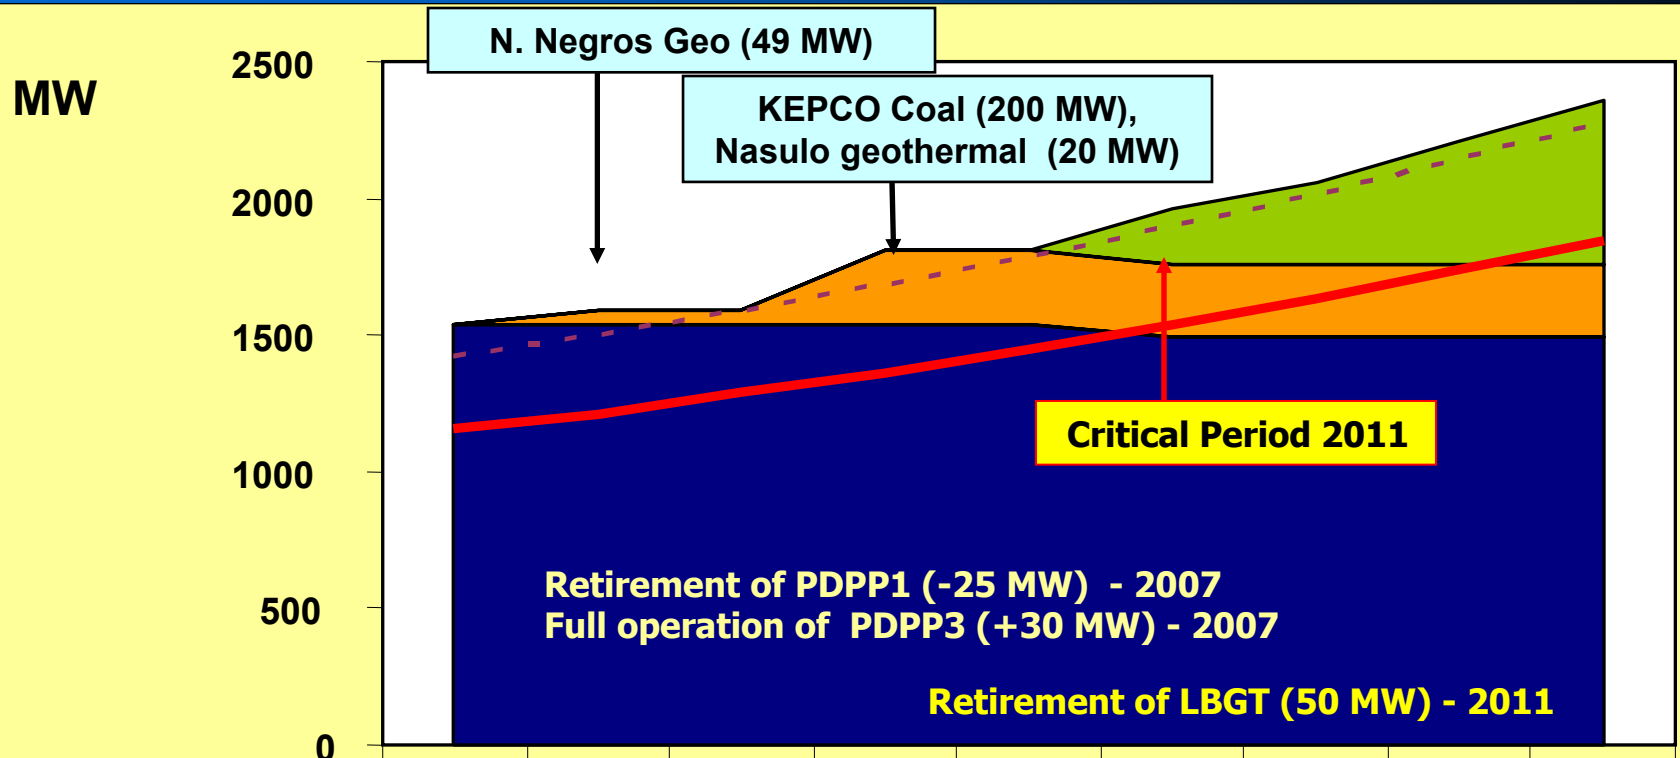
MW

2500
2000
1500
1000
500
0

N. Negros Geo (49 MW)

KEPCO Coal (200 MW), Nasulo geothermal (20 MW)

Critical Period 2011

Retirement of PDPP1 (-25 MW) - 2007
Full operation of PDPP3 (+30 MW) - 2007

Retirement of LBGT (50 MW) - 2011